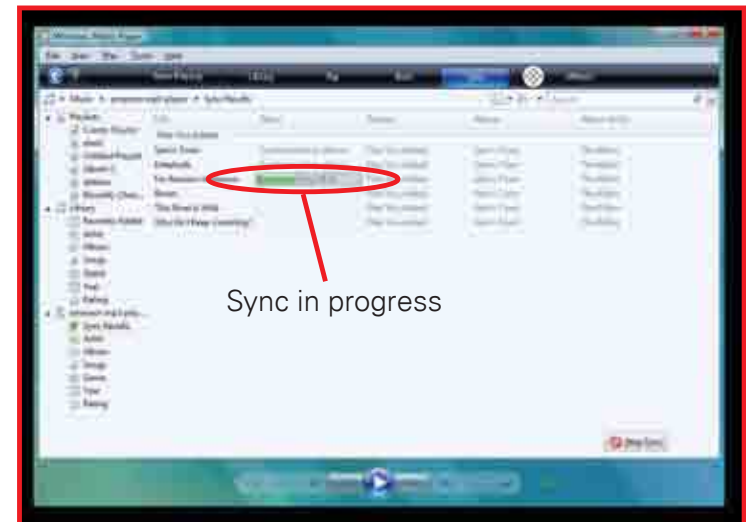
Windows Media Player

File View Play Tools Help

Now Playing Library Rip Burn Sync

Music ▸ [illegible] ▸ Sync Results

Playlists
Library
Artist
Album
Songs
Genre
Year
Rating

Sync Results

Stop Sync

Sync in progress